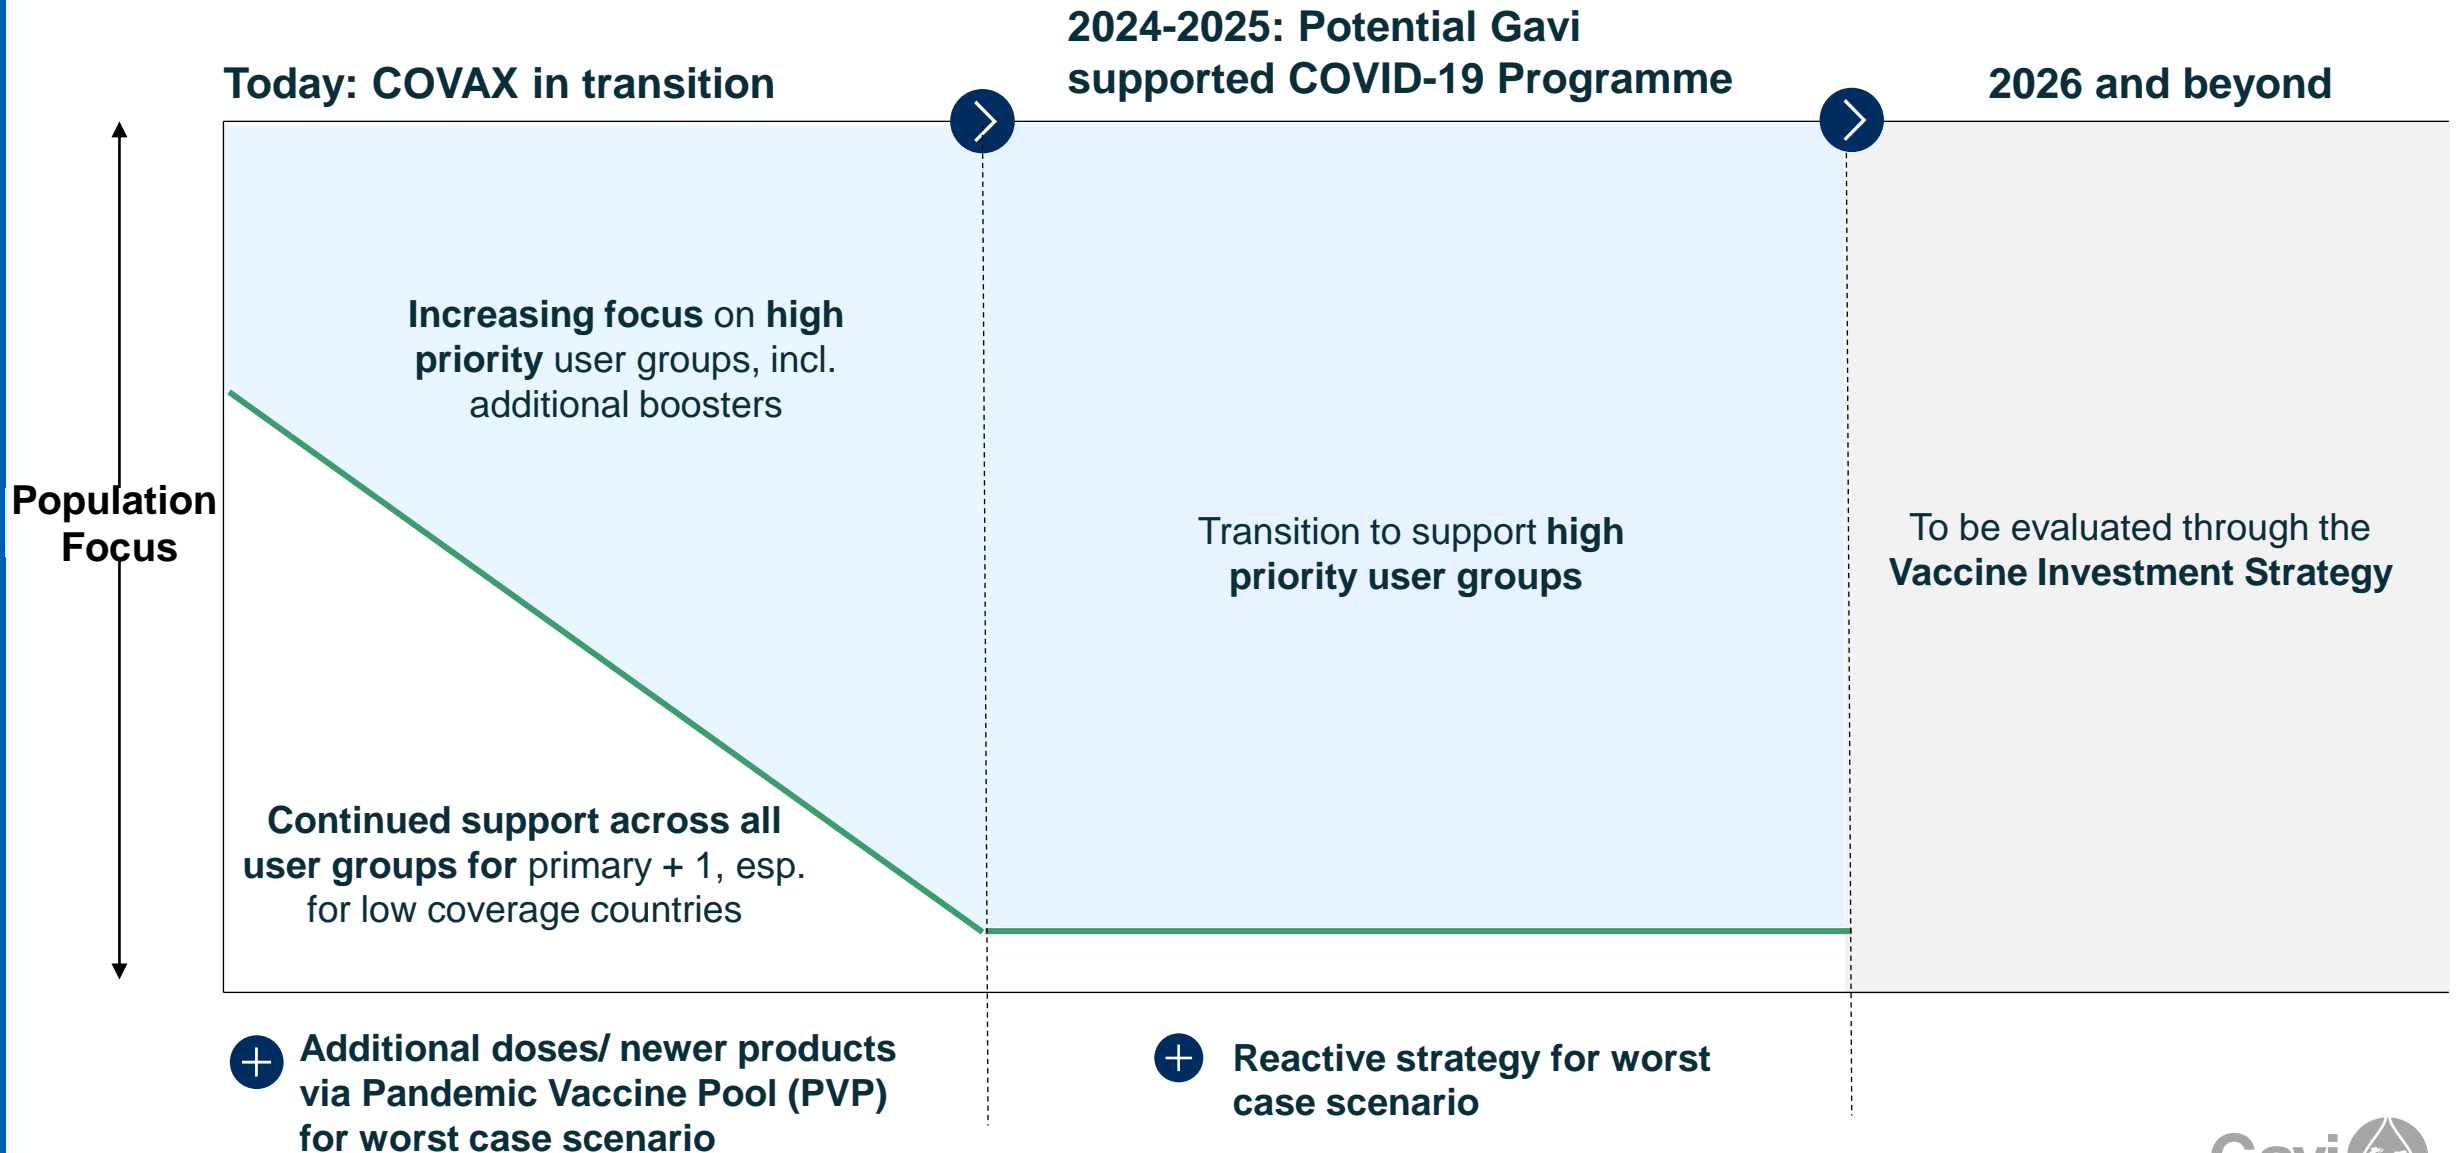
Today: COVAX in transition

2024-2025: Potential Gavi supported COVID-19 Programme

2026 and beyond

Population Focus

Increasing focus on high priority user groups, incl. additional boosters

Continued support across all user groups for primary + 1, esp. for low coverage countries

Transition to support high priority user groups

To be evaluated through the Vaccine Investment Strategy

Additional doses/ newer products via Pandemic Vaccine Pool (PVP) for worst case scenario

Reactive strategy for worst case scenario

Gavi